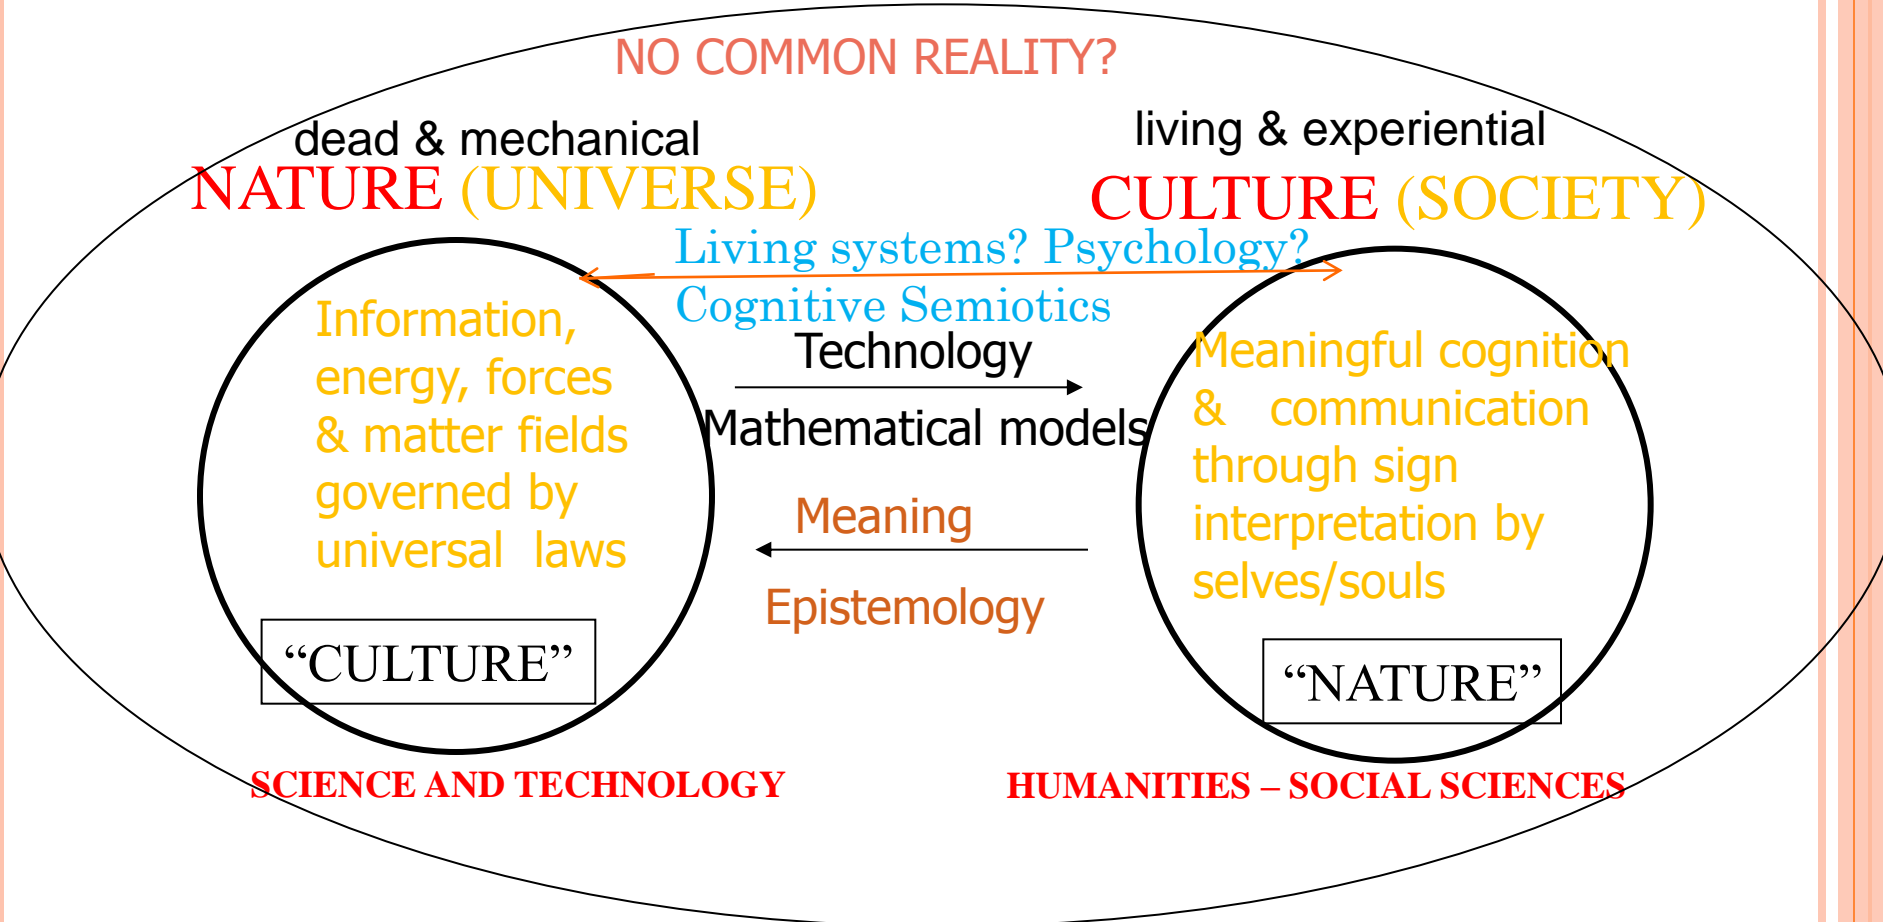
NO COMMON REALITY?

dead & mechanical
NATURE (UNIVERSE)

living & experiential
CULTURE (SOCIETY)

Living systems? Psychology?
Cognitive Semiotics

Information, energy, forces & matter fields governed by universal laws

“CULTURE”

Technology
Mathematical models

Meaning
Epistemology

Meaningful cognition & communication through sign interpretation by selves/souls

“NATURE”

SCIENCE AND TECHNOLOGY

HUMANITIES – SOCIAL SCIENCES